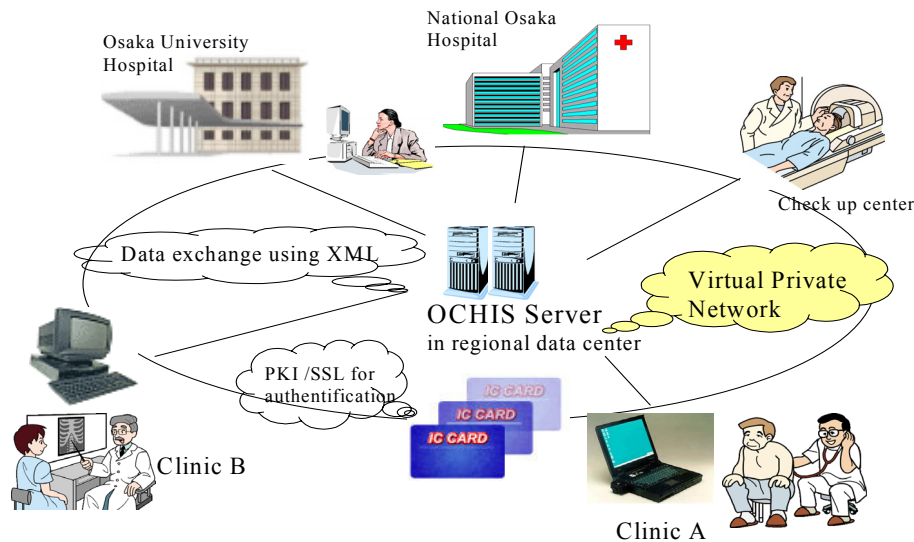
National Osaka Hospital

Osaka University Hospital

Check up center

Data exchange using XML

OCHIS Server
in regional data center

Virtual Private Network

PKI /SSL for authentification

IC CARD

IC CARD

IC CARD

Clinic B

Clinic A